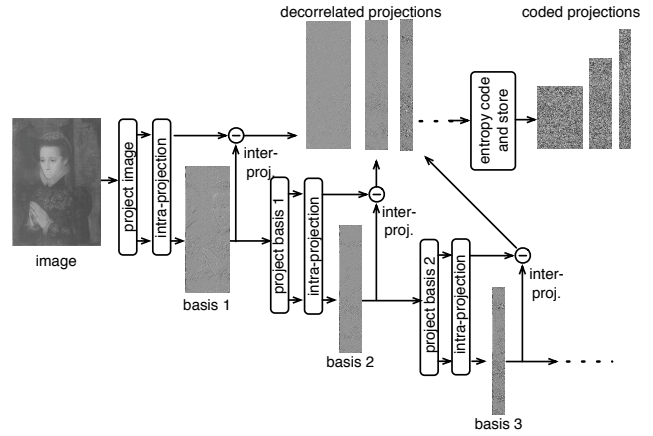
decorrelated projections

coded projections

project image

intra-projection

inter-proj.

entropy code and store

image

basis 1

project basis 1

intra-projection

inter-proj.

basis 2

project basis 2

intra-projection

inter-proj.

basis 3